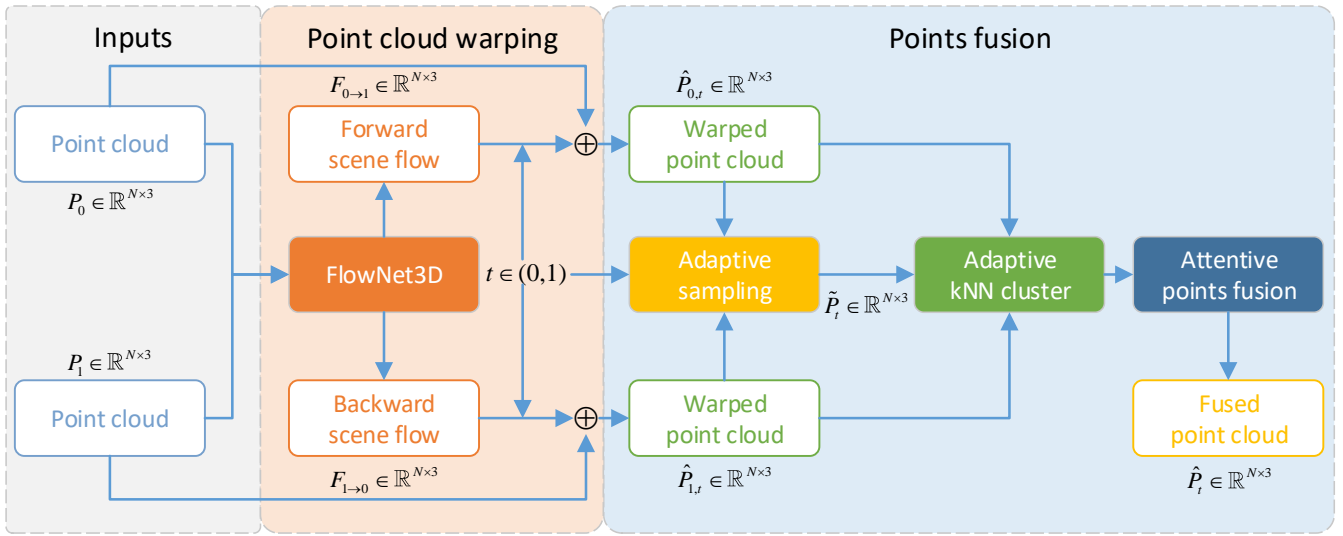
Inputs

Point cloud warping

Points fusion

$F_{0\to1} \in \mathbb{R}^{N\times3}$

$\hat{P}_{0,t} \in \mathbb{R}^{N\times3}$

Point cloud

$P_0 \in \mathbb{R}^{N\times3}$

Forward scene flow

$\oplus$

Warped point cloud

FlowNet3D

$t \in (0,1)$

Adaptive sampling

$\tilde{P}_t \in \mathbb{R}^{N\times3}$

Adaptive kNN cluster

Attentive points fusion

$P_1 \in \mathbb{R}^{N\times3}$

Point cloud

Backward scene flow

$\oplus$

Warped point cloud

Fused point cloud

$F_{1\to0} \in \mathbb{R}^{N\times3}$

$\hat{P}_{1,t} \in \mathbb{R}^{N\times3}$

$\hat{P}_t \in \mathbb{R}^{N\times3}$